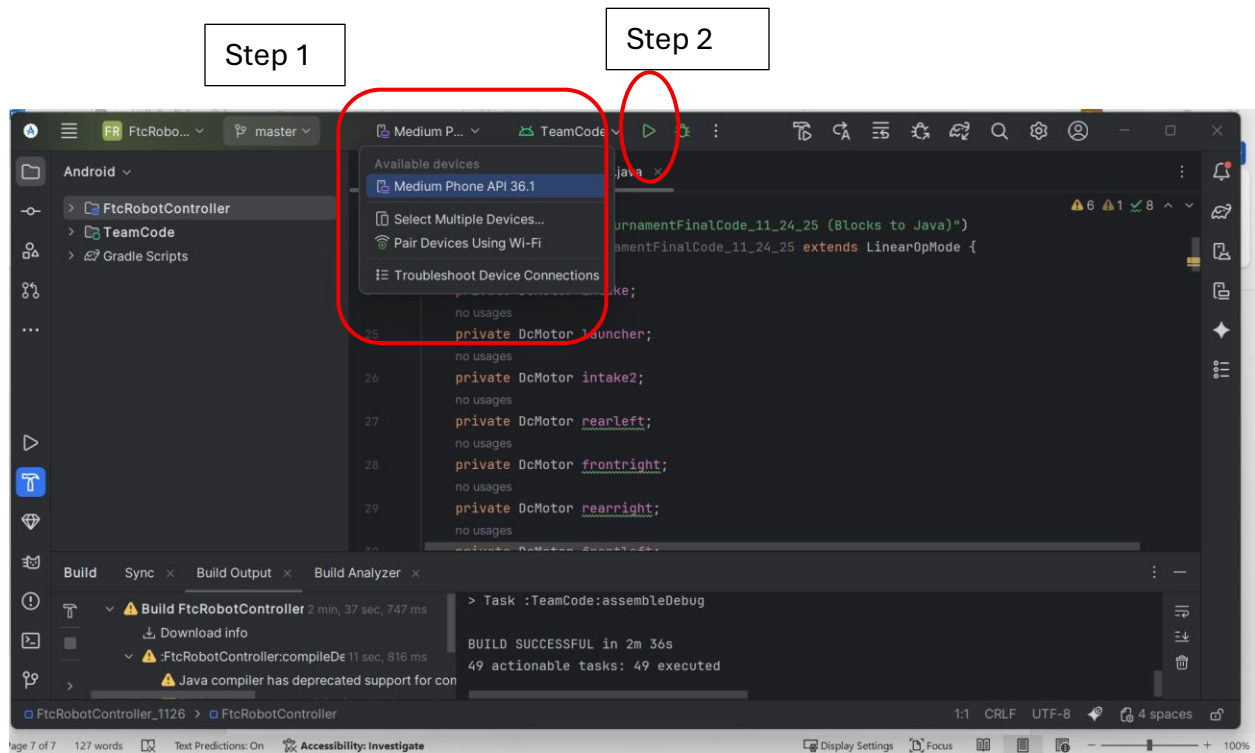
Step 1

Step 2

FR FtcRobo... master Medium P... TeamCode

Android

FtcRobotController
TeamCode
Gradle Scripts

Available devices
Medium Phone API 36.1
Select Multiple Devices...
Pair Devices Using Wi-Fi
Troubleshoot Device Connections

.java

⚠6 ⚠1 ✓8

urnamentFinalCode_11_24_25 (Blocks to Java)")
amentFinalCode_11_24_25 extends LinearOpMode {

private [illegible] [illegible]ke;
no usages
25 private DcMotor launcher;
no usages
26 private DcMotor intake2;
no usages
27 private DcMotor rearleft;
no usages
28 private DcMotor frontright;
no usages
29 private DcMotor rearright;
no usages

Build Sync Build Output Build Analyzer

Build FtcRobotController 2 min, 37 sec, 747 ms
Download info
:FtcRobotController:compileDe 11 sec, 816 ms
Java compiler has deprecated support for con

> Task :TeamCode:assembleDebug

BUILD SUCCESSFUL in 2m 36s
49 actionable tasks: 49 executed

FtcRobotController_1126 > FtcRobotController 1:1 CRLF UTF-8 4 spaces

age 7 of 7 127 words Text Predictions: On Accessibility: Investigate Display Settings Focus 100%